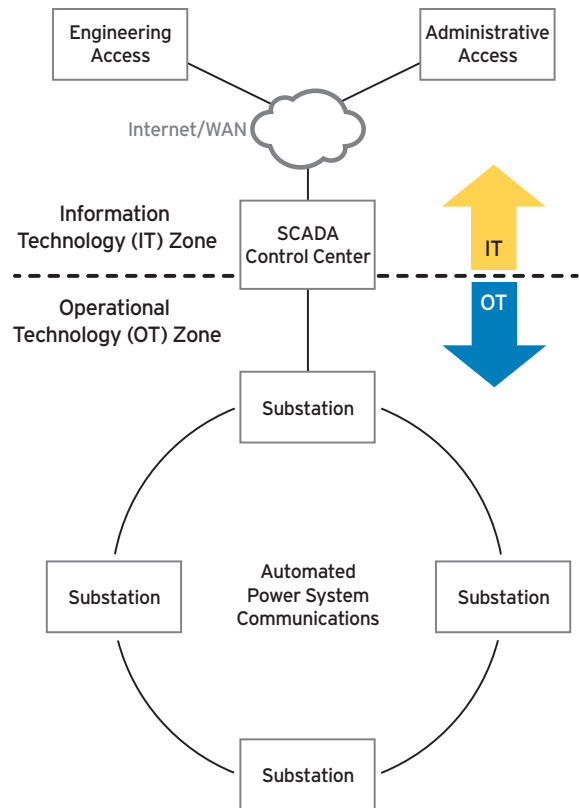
Engineering Access

Administrative Access

Internet/WAN

Information Technology (IT) Zone

SCADA Control Center

IT

OT

Operational Technology (OT) Zone

Substation

Substation

Automated Power System Communications

Substation

Substation